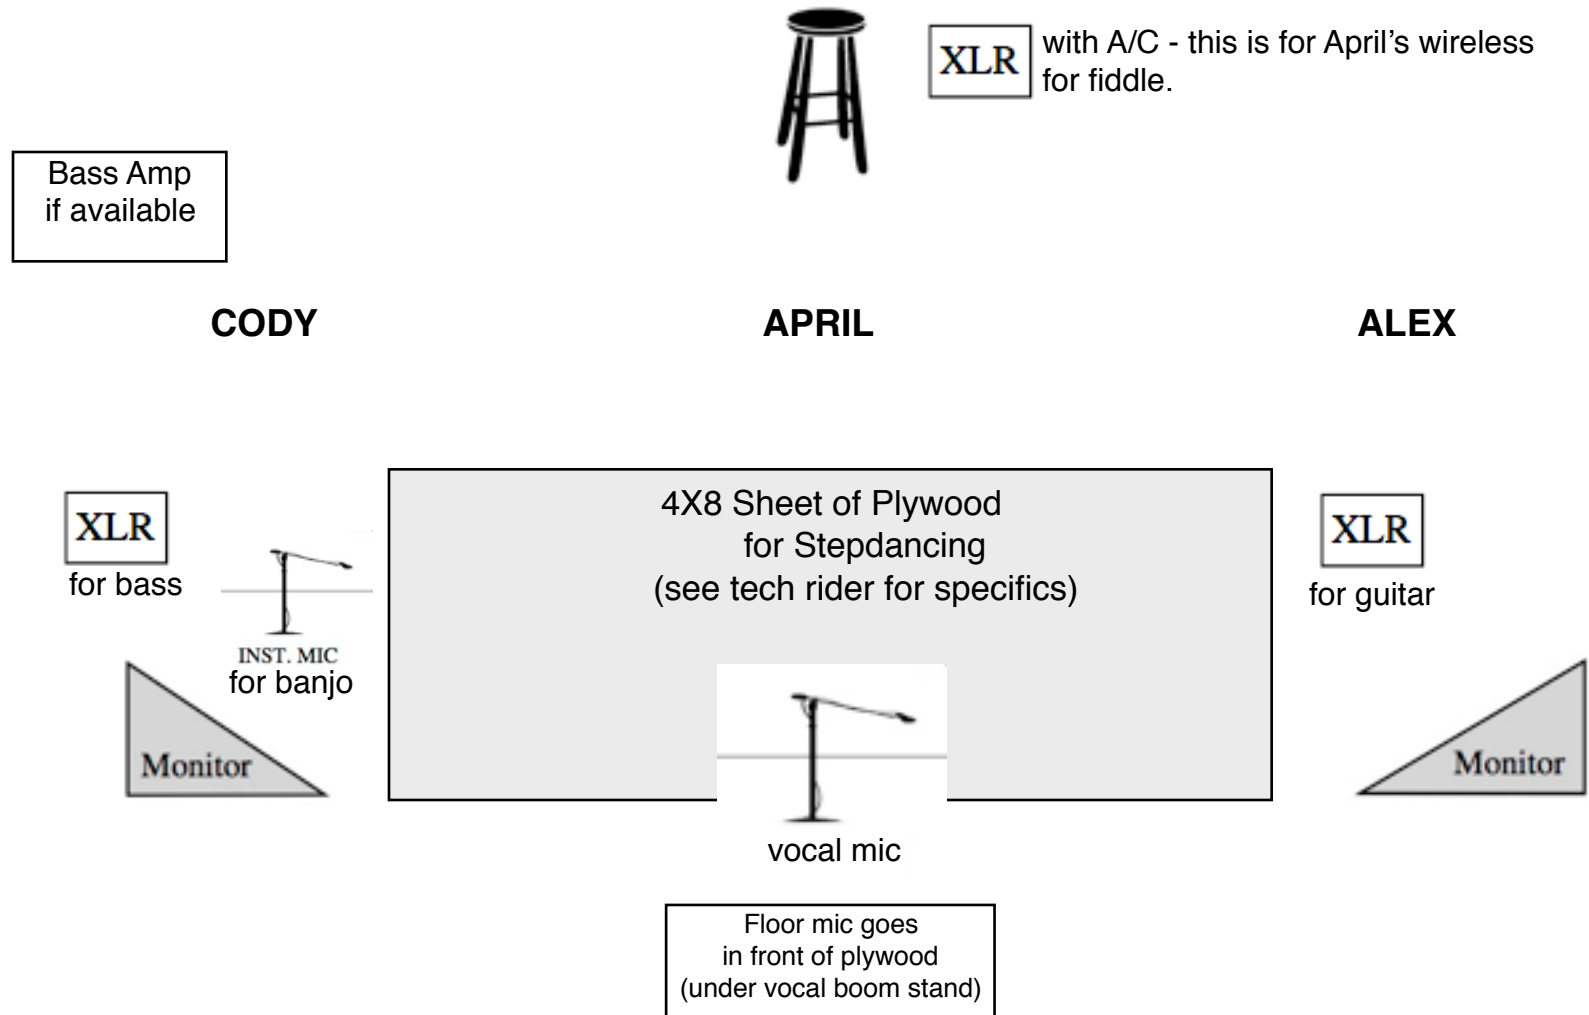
XLR with A/C - this is for April's wireless for fiddle.

Bass Amp if available

CODY

APRIL

ALEX

XLR
for bass

INST. MIC
for banjo

Monitor

4X8 Sheet of Plywood
for Stepdancing
(see tech rider for specifics)

vocal mic

XLR
for guitar

Monitor

Floor mic goes in front of plywood (under vocal boom stand)